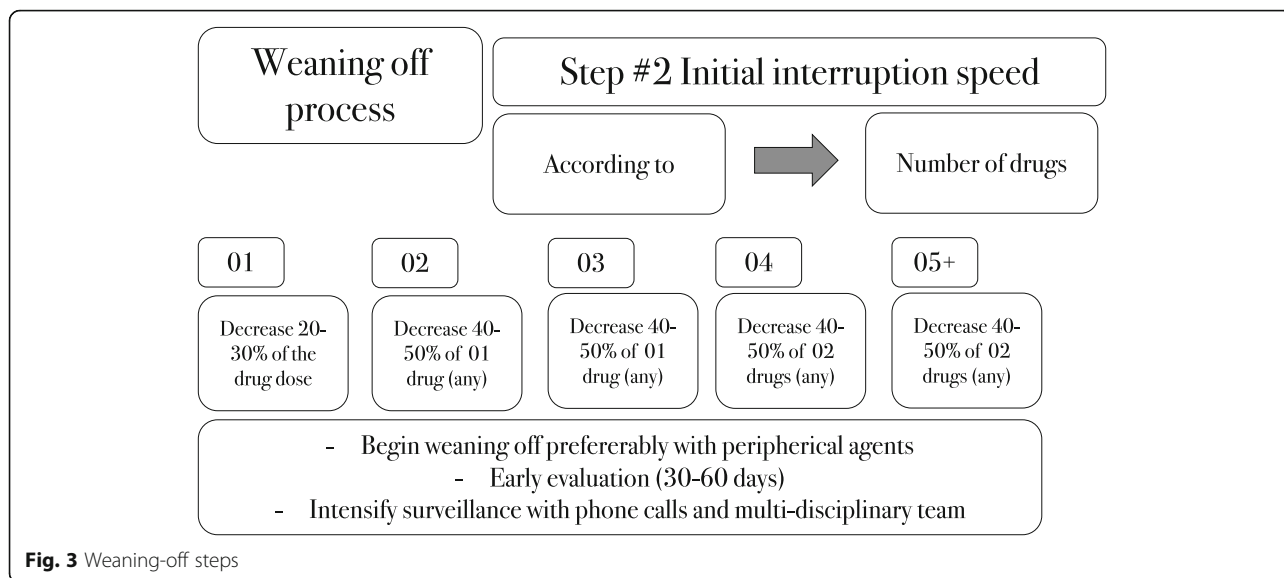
Weaning off process

Step #2 Initial interruption speed

According to

Number of drugs

01

02

03

04

05+

Decrease 20-30% of the drug dose

Decrease 40-50% of 01 drug (any)

Decrease 40-50% of 01 drug (any)

Decrease 40-50% of 02 drugs (any)

Decrease 40-50% of 02 drugs (any)

- Begin weaning off prefererably with peripherical agents
- Early evaluation (30-60 days)
- Intensify surveillance with phone calls and multi-disciplinary team

Fig. 3 Weaning-off steps